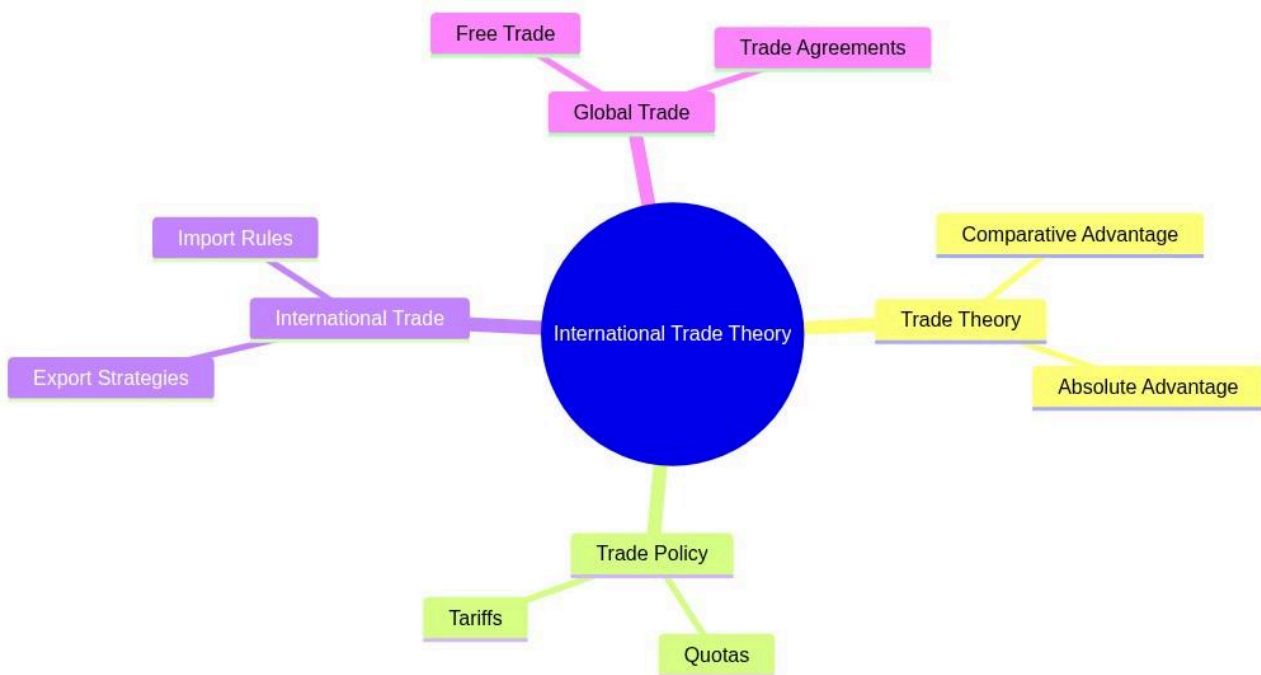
Free Trade

Trade Agreements

Global Trade

Import Rules

International Trade

Export Strategies

International Trade Theory

Comparative Advantage

Trade Theory

Absolute Advantage

Trade Policy

Tariffs

Quotas